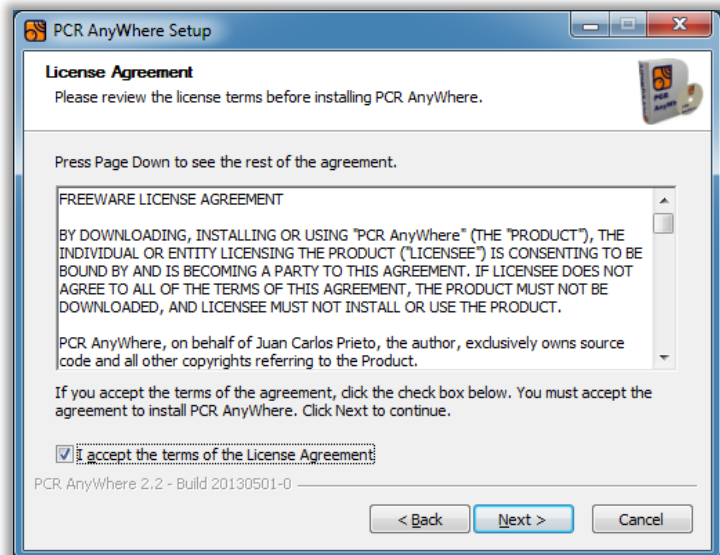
PCR AnyWhere Setup

License Agreement
Please review the license terms before installing PCR AnyWhere.

Press Page Down to see the rest of the agreement.

FREEWARE LICENSE AGREEMENT

BY DOWNLOADING, INSTALLING OR USING "PCR AnyWhere" (THE "PRODUCT"), THE INDIVIDUAL OR ENTITY LICENSING THE PRODUCT ("LICENSEE") IS CONSENTING TO BE BOUND BY AND IS BECOMING A PARTY TO THIS AGREEMENT. IF LICENSEE DOES NOT AGREE TO ALL OF THE TERMS OF THIS AGREEMENT, THE PRODUCT MUST NOT BE DOWNLOADED, AND LICENSEE MUST NOT INSTALL OR USE THE PRODUCT.

PCR AnyWhere, on behalf of Juan Carlos Prieto, the author, exclusively owns source code and all other copyrights referring to the Product.

If you accept the terms of the agreement, click the check box below. You must accept the agreement to install PCR AnyWhere. Click Next to continue.

I accept the terms of the License Agreement

PCR AnyWhere 2.2 - Build 20130501-0

< Back    Next >    Cancel